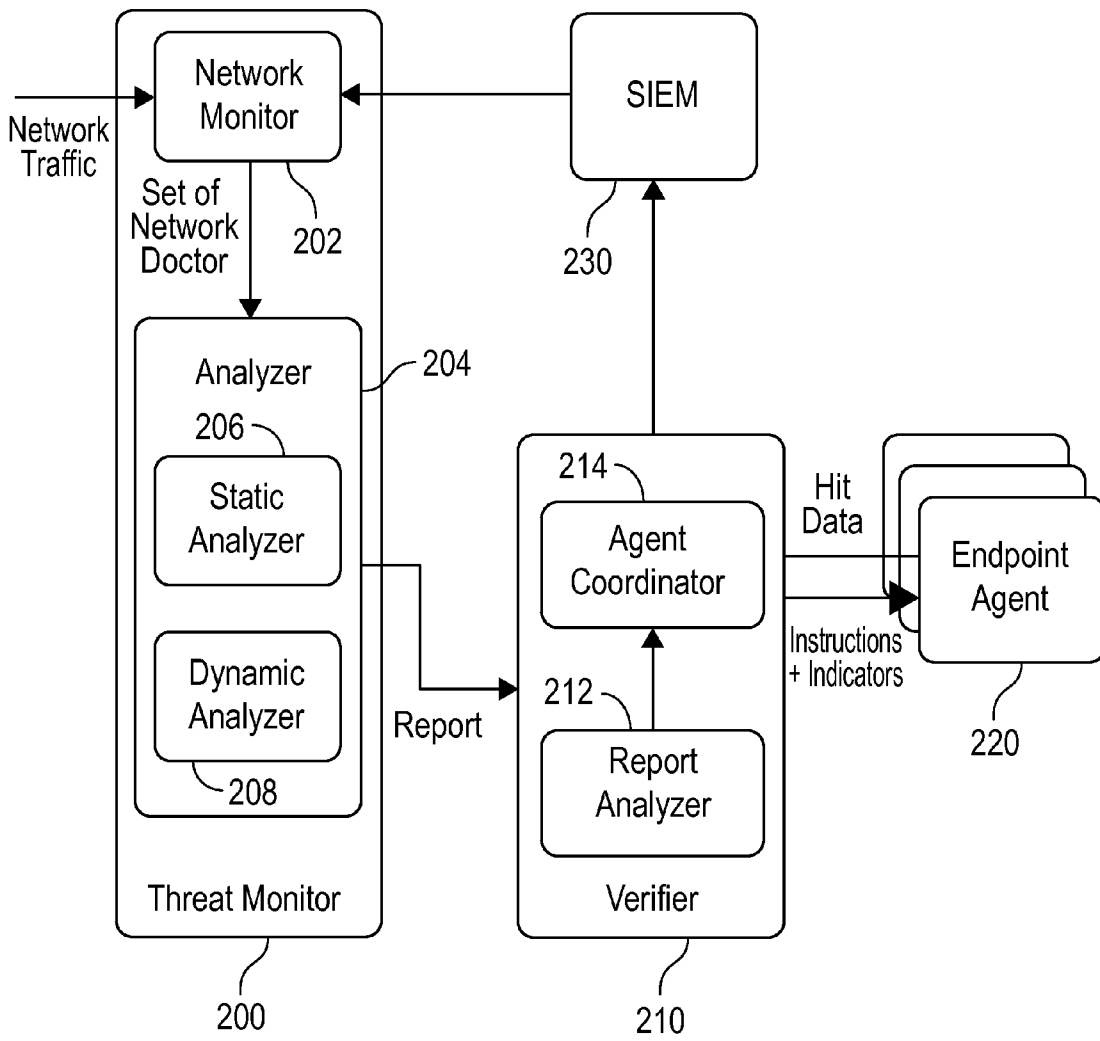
Network Traffic

Network Monitor

202

Set of Network Doctor

SIEM

230

Analyzer

204

206

Static Analyzer

Dynamic Analyzer

208

Threat Monitor

200

Report

214

Agent Coordinator

212

Report Analyzer

Verifier

210

Hit Data

Instructions + Indicators

Endpoint Agent

220